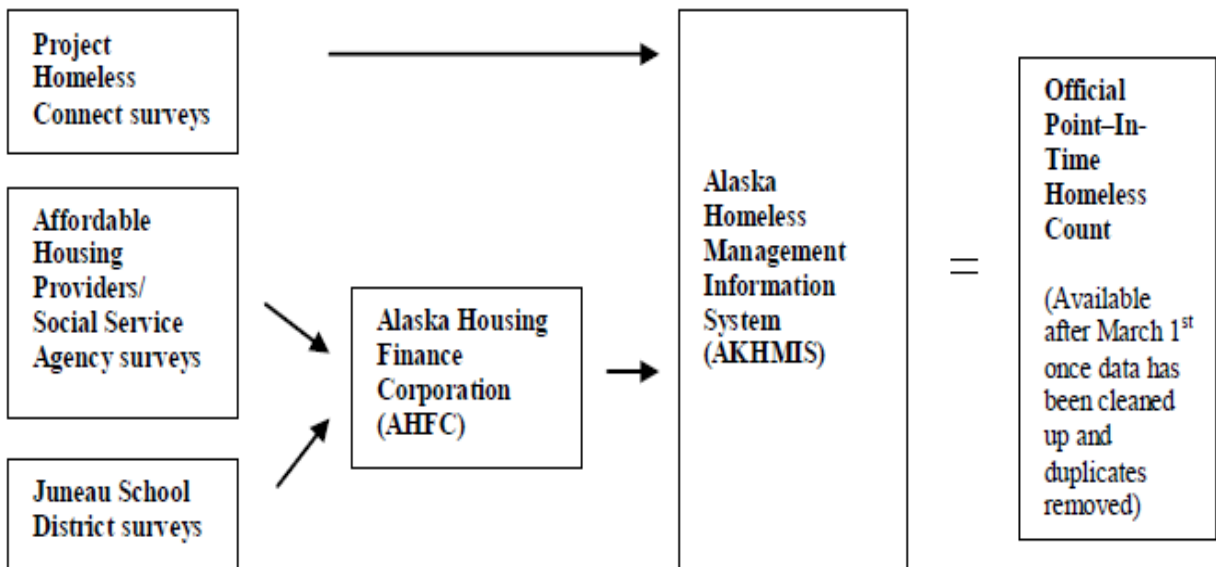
Project Homeless Connect surveys

Affordable Housing Providers/ Social Service Agency surveys

Juneau School District surveys

Alaska Housing Finance Corporation (AHFC)

Alaska Homeless Management Information System (AKHMIS)

=

Official Point–In-Time Homeless Count

(Available after March 1$^{st}$ once data has been cleaned up and duplicates removed)